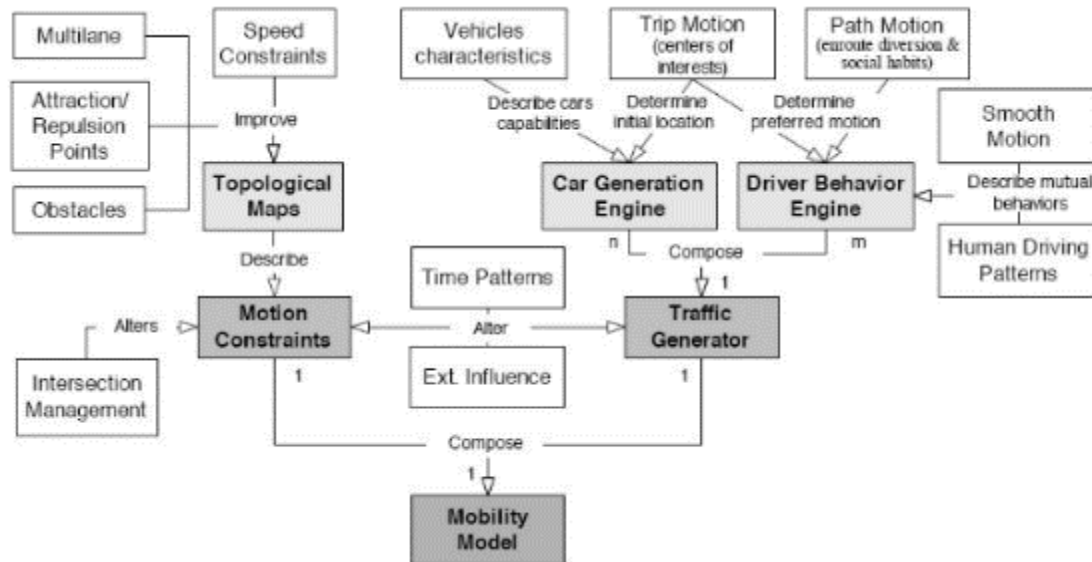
Multilane

Speed Constraints

Vehicles characteristics

Trip Motion (centers of interests)

Path Motion (enroute diversion & social habits)

Attraction/ Repulsion Points

Improve

Describe cars capabilities

Determine initial location

Determine preferred motion

Smooth Motion

Topological Maps

Car Generation Engine

Driver Behavior Engine

Describe mutual behaviors

Obstacles

n

Compose

m

1

Human Driving Patterns

Describe

Time Patterns

Alters

Motion Constraints

Alter

Traffic Generator

Intersection Management

1

Ext. Influence

1

Compose

1

Mobility Model